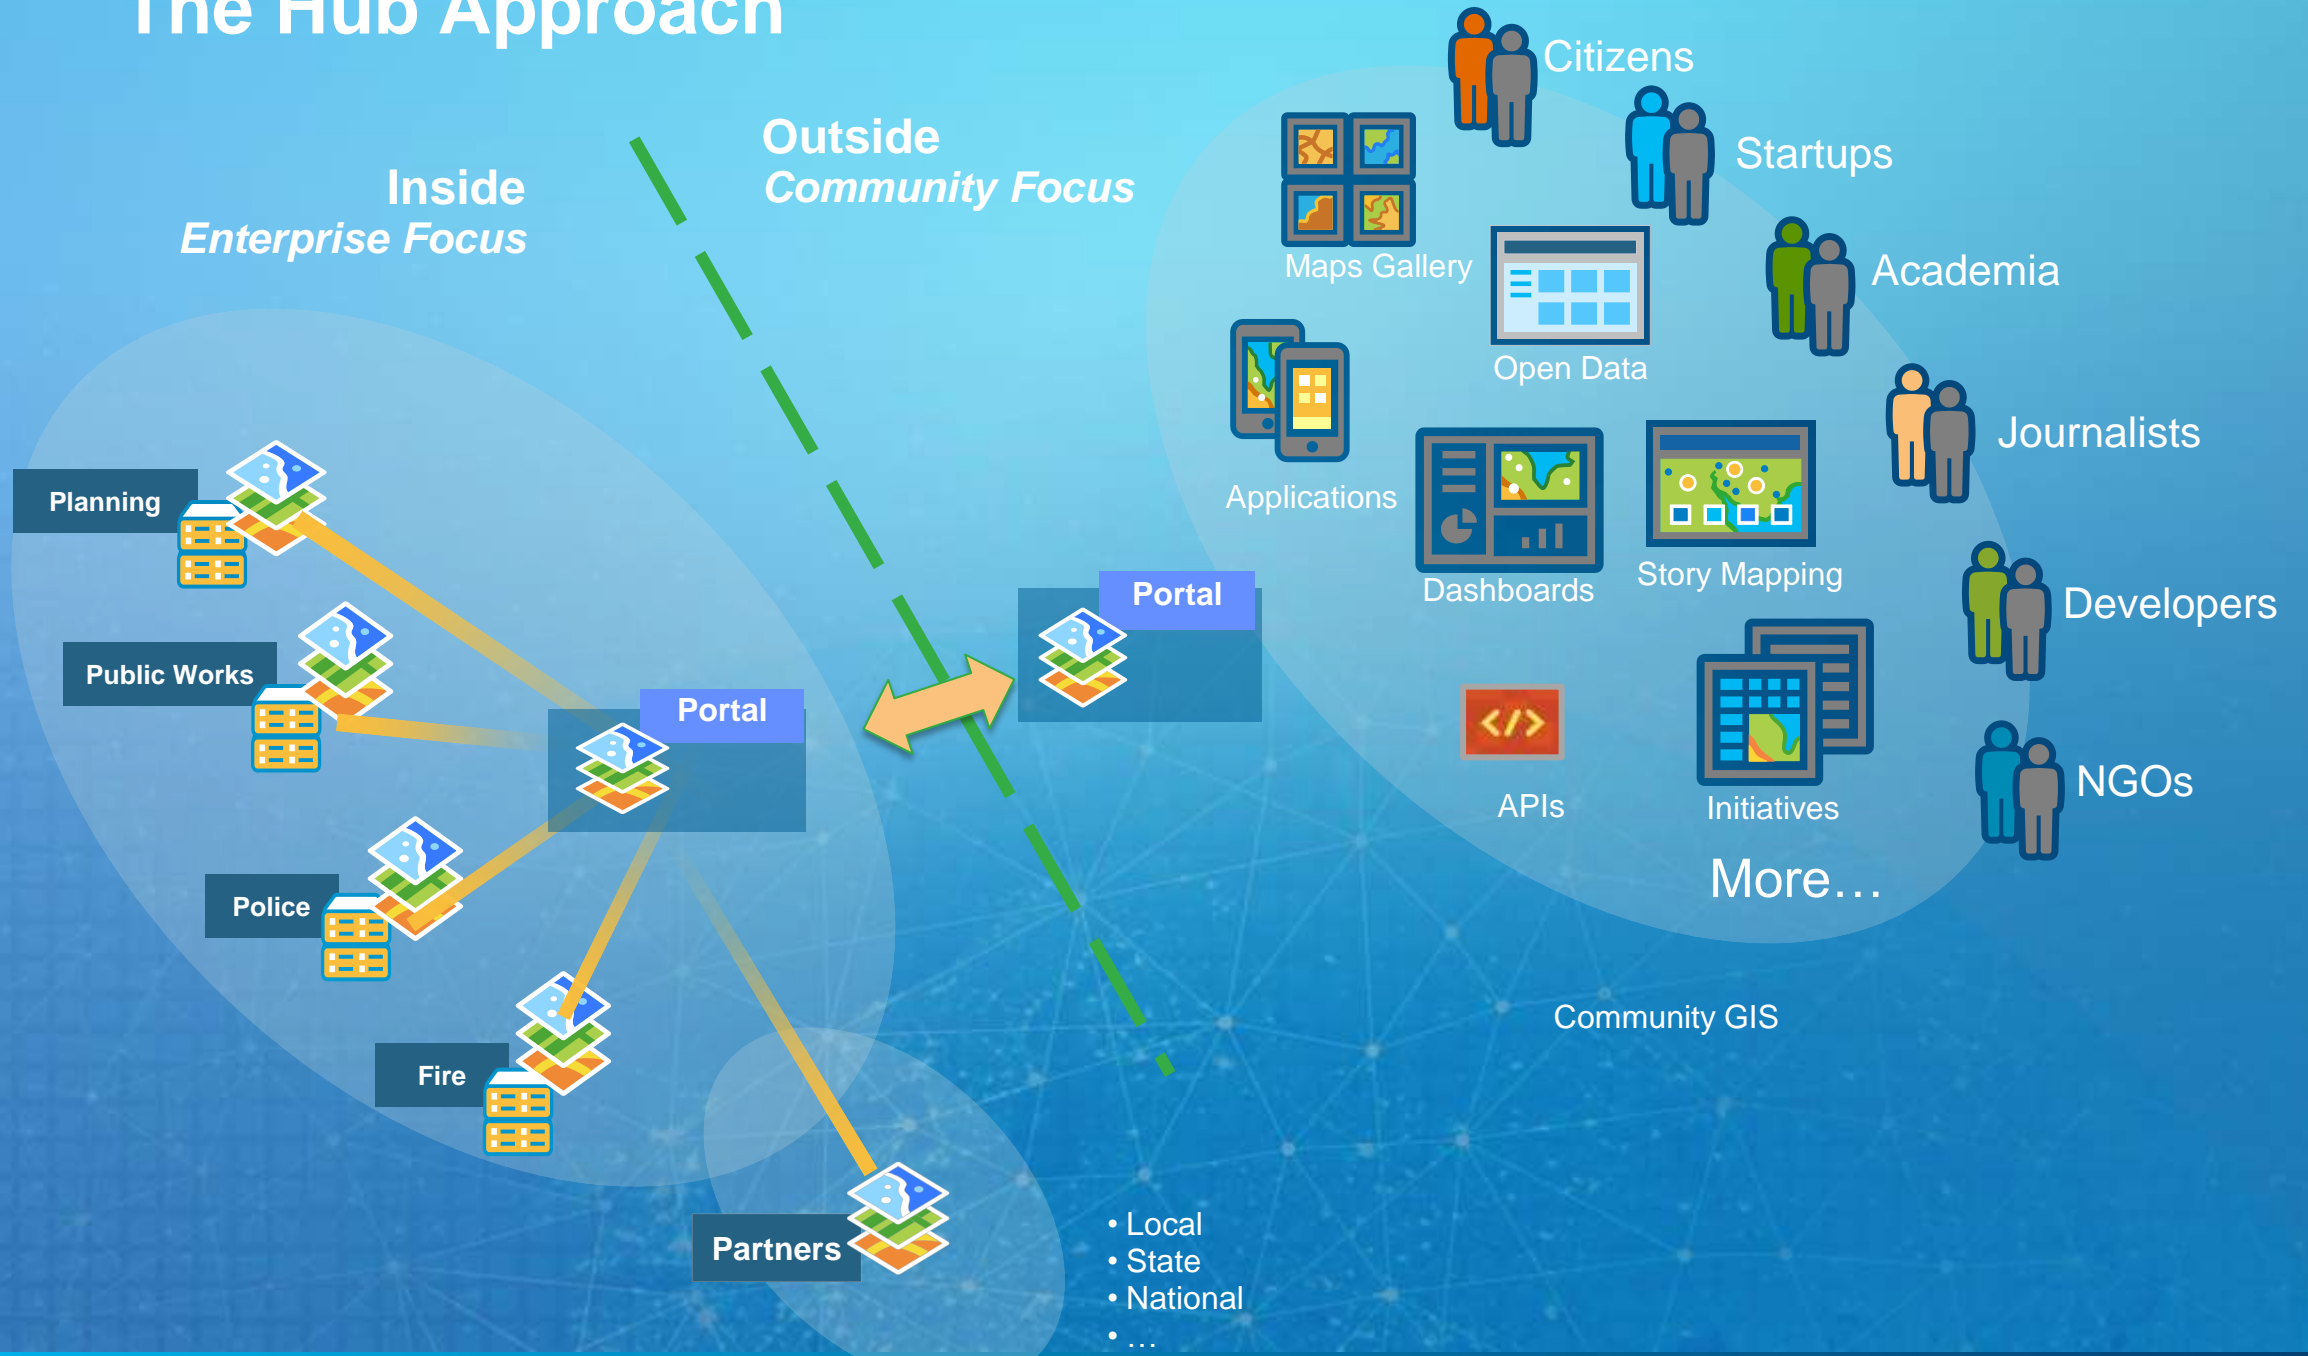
The Hub Approach

Inside
Enterprise Focus

Outside
Community Focus

Citizens
Startups
Academia
Journalists
Developers
NGOs

Maps Gallery
Open Data
Applications
Dashboards
Story Mapping
APIs
Initiatives
More…

Planning
Public Works
Police
Fire
Partners

Portal

Portal

Community GIS

• Local
• State
• National
• …